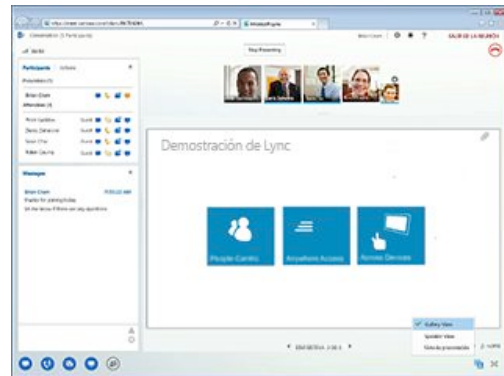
Conversation (5 Participants)

Stop Presenting

SALIR DE LA REUNIÓN

Participants

Presenters (1)

Brian Crain

Attendees (4)

Demostración de Lync

People-Centric

Anywhere Access

Across Devices

Messages

Brian Crain

Thanks for joining today

Gallery View

Speaker View

Vista de presentación